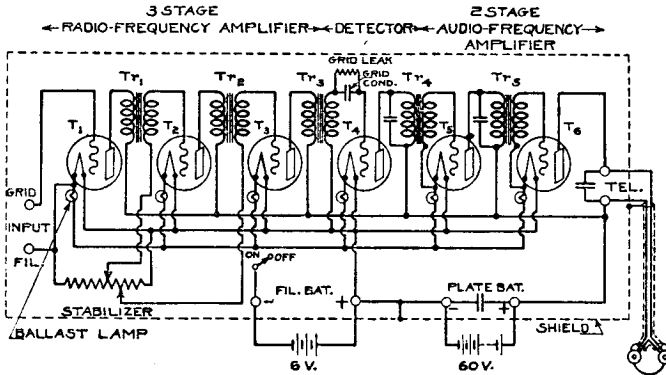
3 STAGE
← RADIO-FREQUENCY AMPLIFIER → ← DETECTOR → ← AUDIO-FREQUENCY →
2 STAGE
AMPLIFIER

GRID LEAK
GRID COND.
$T_1$ $Tr_1$ $T_2$ $Tr_2$ $T_3$ $Tr_3$ $T_4$ $Tr_4$ $T_5$ $Tr_5$ $T_6$

GRID
INPUT
FIL.
ON OFF
TEL.
STABILIZER
BALLAST LAMP
FIL. BAT.
− +
PLATE BAT.
− +
SHIELD
6 V.
60 V.